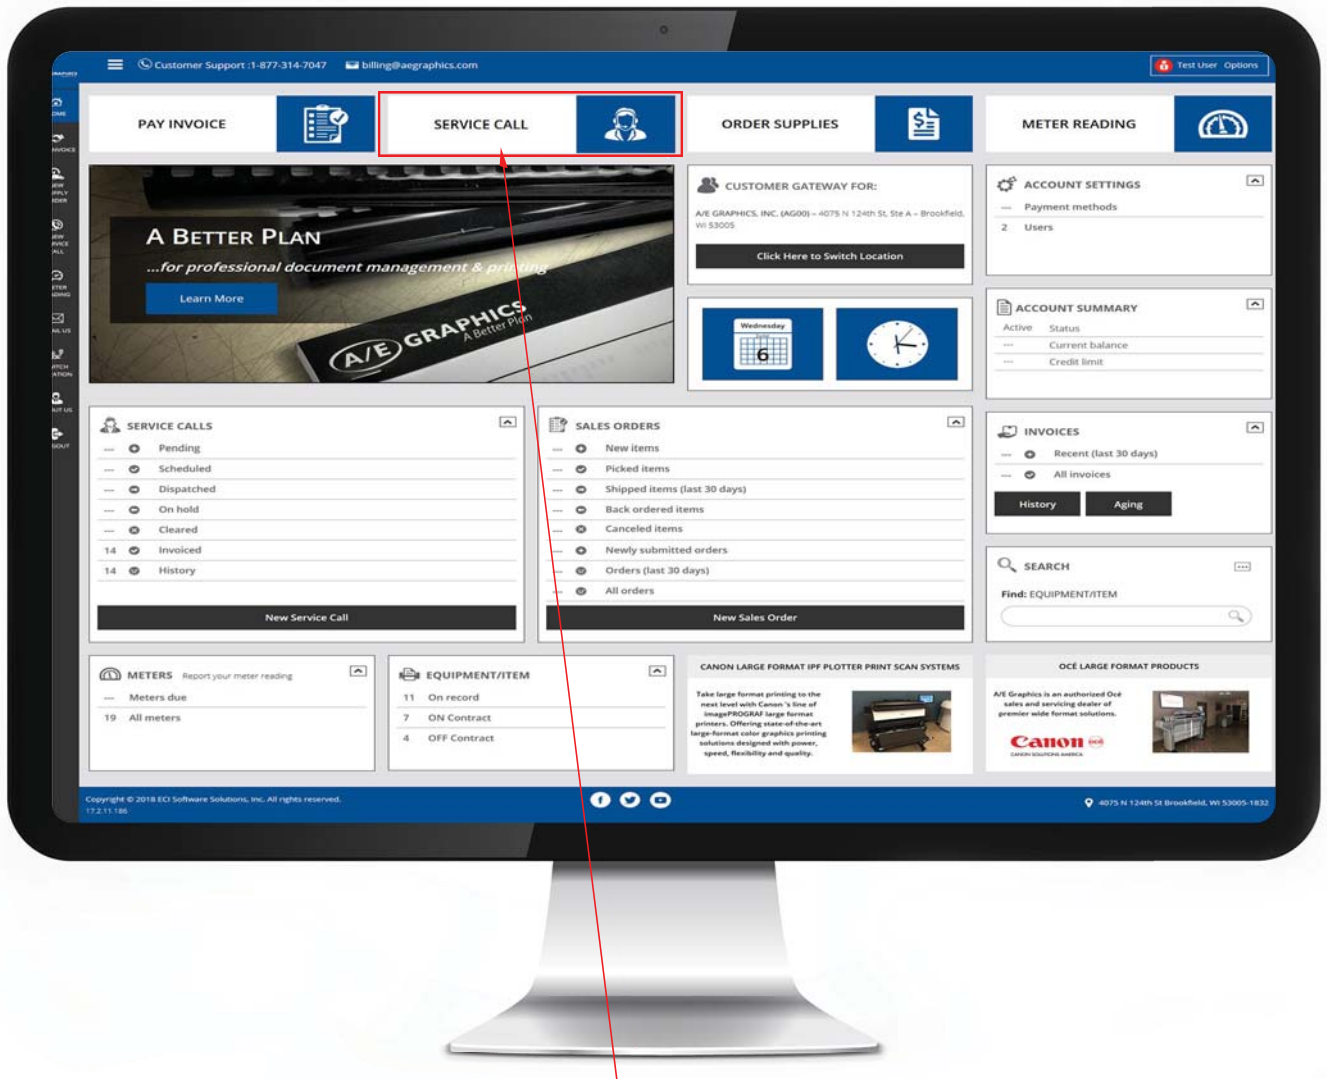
Customer Support :1-877-314-7047 billing@aegraphics.com

Test User Options

PAY INVOICE

SERVICE CALL

ORDER SUPPLIES

METER READING

A BETTER PLAN
...for professional document management & printing

Learn More

A/E GRAPHICS A Better Plan

CUSTOMER GATEWAY FOR:

A/E GRAPHICS, INC. (AG00) – 4075 N 124th St, Ste A – Brookfield, WI 53005

Click Here to Switch Location

Wednesday
6

ACCOUNT SETTINGS
— Payment methods
2 Users

ACCOUNT SUMMARY
Active Status
— Current balance
— Credit limit

SERVICE CALLS
— Pending
— Scheduled
— Dispatched
— On hold
— Cleared
14 Invoiced
14 History

New Service Call

SALES ORDERS
— New items
— Picked items
— Shipped items (last 30 days)
— Back ordered items
— Canceled items
— Newly submitted orders
— Orders (last 30 days)
— All orders

New Sales Order

INVOICES
— Recent (last 30 days)
— All invoices

History Aging

SEARCH
Find: EQUIPMENT/ITEM

METERS Report your meter reading
— Meters due
19 All meters

EQUIPMENT/ITEM
11 On record
7 ON Contract
4 OFF Contract

CANON LARGE FORMAT IPF PLOTTER PRINT SCAN SYSTEMS

Take large format printing to the next level with Canon 's line of imagePROGRAF large format printers. Offering state-of-the-art large-format color graphics printing solutions designed with power, speed, flexibility and quality.

OCÉ LARGE FORMAT PRODUCTS

A/E Graphics is an authorized Océ sales and servicing dealer of premier wide format solutions.

Canon océ
CANON SOLUTIONS AMERICA

Copyright © 2018 ECI Software Solutions, Inc. All rights reserved.
17.2.11.186

4075 N 124th St Brookfield, WI 53005-1832